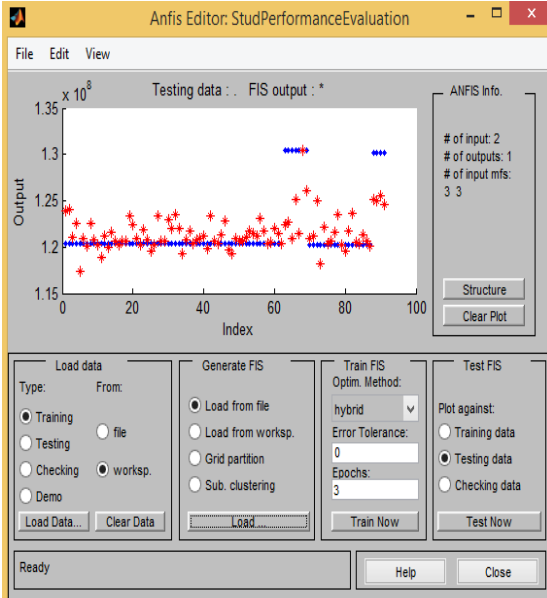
Anfis Editor: StudPerformanceEvaluation

File Edit View

$\times 10^8$ Testing data : . FIS output : *

1.35
1.3
1.25
1.2
1.15

Output

0 20 40 60 80 100

Index

ANFIS Info.

# of input: 2
# of outputs: 1
# of input mfs:
3 3

Structure

Clear Plot

Load data

Type:

Training

Testing

Checking

Demo

From:

file

worksp.

Load Data...

Clear Data

Generate FIS

Load from file

Load from worksp.

Grid partition

Sub. clustering

Load ...

Train FIS

Optim. Method:

hybrid

Error Tolerance:

0

Epochs:

3

Train Now

Test FIS

Plot against:

Training data

Testing data

Checking data

Test Now

Ready

Help

Close